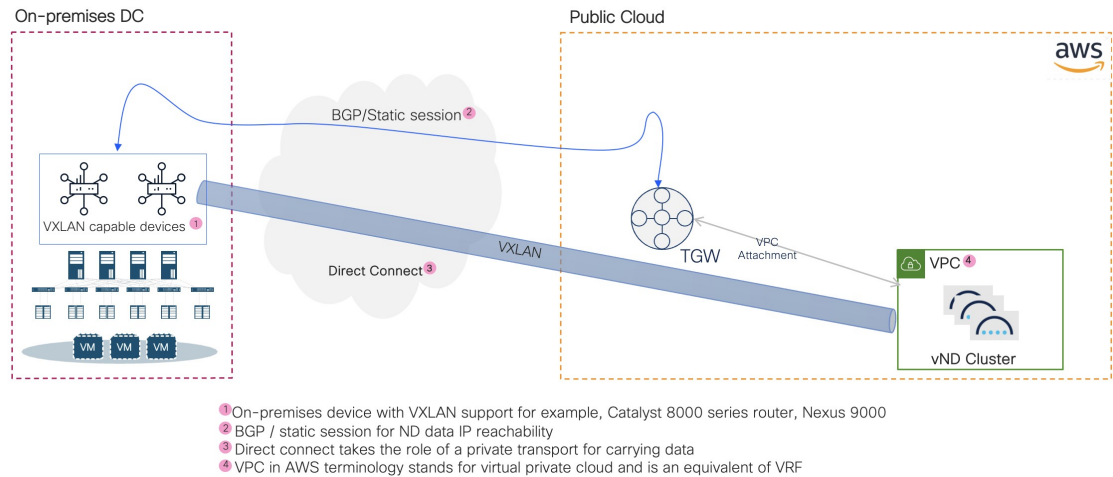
On-premises DC

Public Cloud

aws

BGP/Static session 2

VXLAN capable devices 1

VXLAN

Direct Connect 3

TGW

VPC Attachment

VPC 4

VM VM VM

vND Cluster

1 On-premises device with VXLAN support for example, Catalyst 8000 series router, Nexus 9000
2 BGP / static session for ND data IP reachability
3 Direct connect takes the role of a private transport for carrying data
4 VPC in AWS terminology stands for virtual private cloud and is an equivalent of VRF